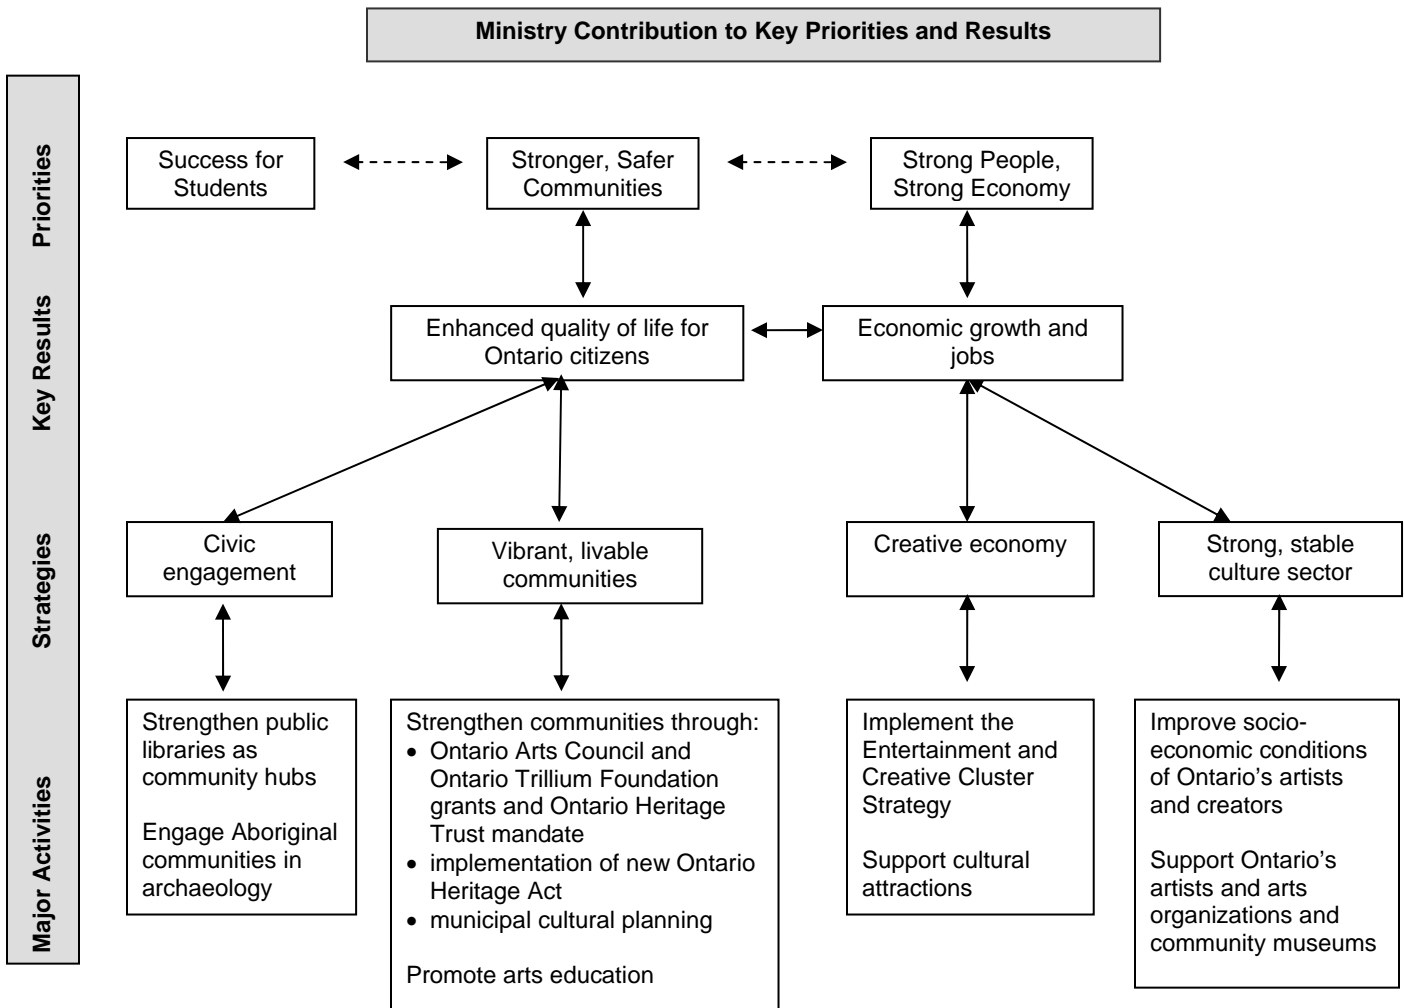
Ministry Contribution to Key Priorities and Results

Priorities

Key Results

Strategies

Major Activities

Success for Students

Stronger, Safer Communities

Strong People, Strong Economy

Enhanced quality of life for Ontario citizens

Economic growth and jobs

Civic engagement

Vibrant, livable communities

Creative economy

Strong, stable culture sector

Strengthen public libraries as community hubs

Engage Aboriginal communities in archaeology

Strengthen communities through:
- Ontario Arts Council and Ontario Trillium Foundation grants and Ontario Heritage Trust mandate
- implementation of new Ontario Heritage Act
- municipal cultural planning

Promote arts education

Implement the Entertainment and Creative Cluster Strategy

Support cultural attractions

Improve socio-economic conditions of Ontario's artists and creators

Support Ontario's artists and arts organizations and community museums